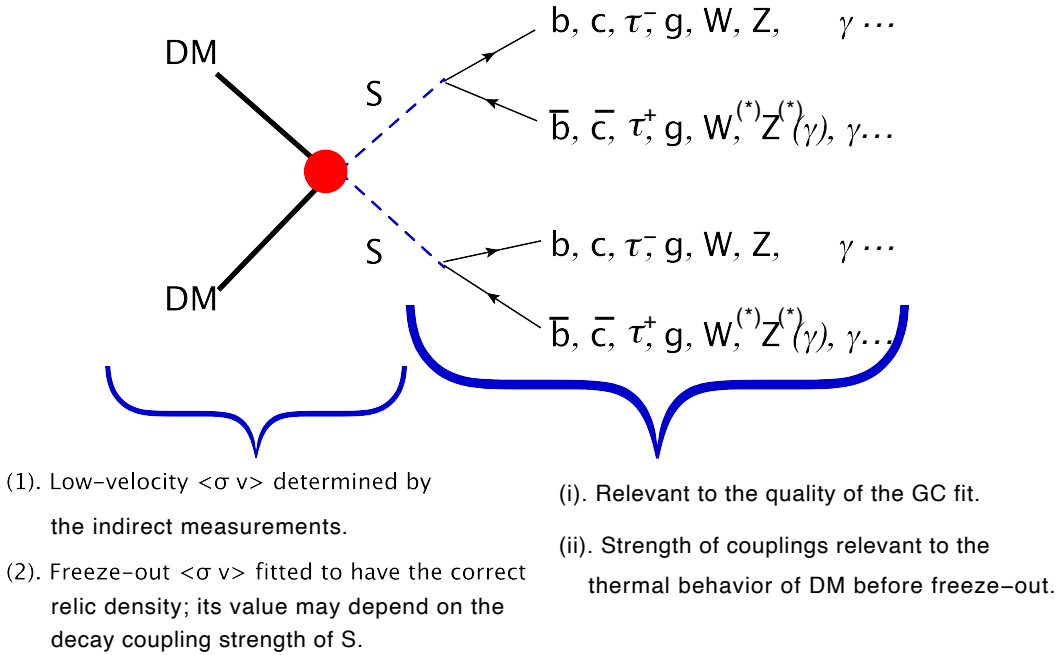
DM

DM

S

S

b, c, $\tau^-$, g, W, Z, $\gamma \cdots$

$\bar{b}$, $\bar{c}$, $\tau^+$, g, $W^{(*)}$, $Z^{(*)}(\gamma)$, $\gamma \ldots$

b, c, $\tau^-$, g, W, Z, $\gamma \cdots$

$\bar{b}$, $\bar{c}$, $\tau^+$, g, $W^{(*)}$, $Z^{(*)}(\gamma)$, $\gamma \ldots$

(1). Low-velocity <σ v> determined by the indirect measurements.

(2). Freeze-out <σ v> fitted to have the correct relic density; its value may depend on the decay coupling strength of S.

(i). Relevant to the quality of the GC fit.

(ii). Strength of couplings relevant to the thermal behavior of DM before freeze-out.